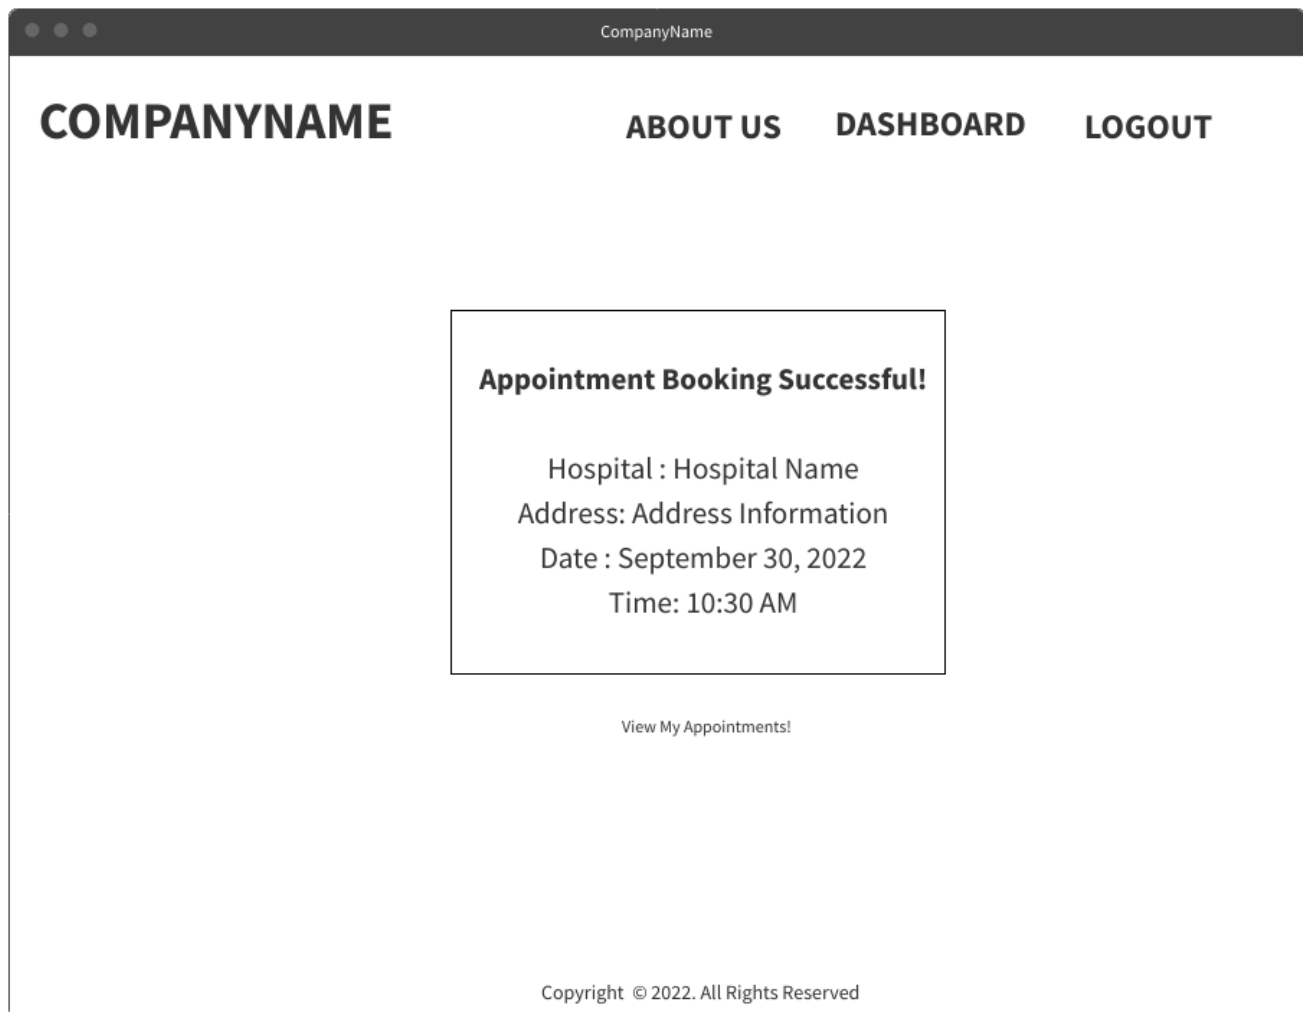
CompanyName

COMPANYNAME

ABOUT US DASHBOARD LOGOUT

Appointment Booking Successful!

Hospital : Hospital Name
Address: Address Information
Date : September 30, 2022
Time: 10:30 AM

View My Appointments!

Copyright © 2022. All Rights Reserved